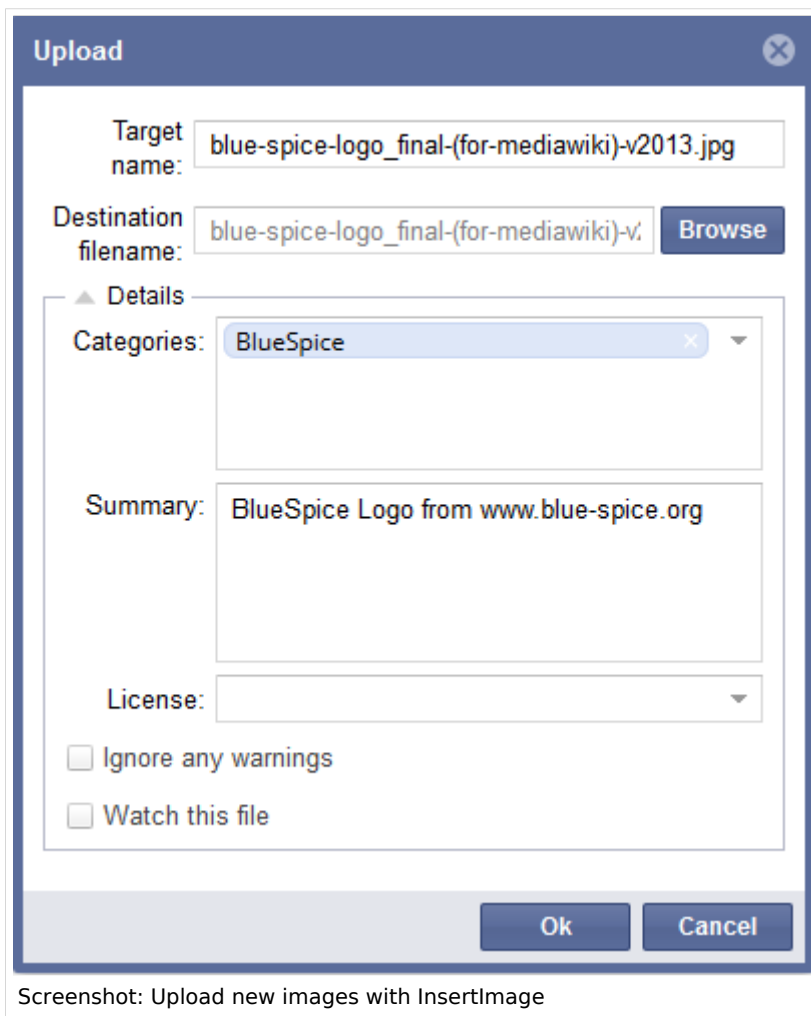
Upload

Target name: blue-spice-logo_final-(for-mediawiki)-v2013.jpg

Destination filename: blue-spice-logo_final-(for-mediawiki)-v2 Browse

Details

Categories: BlueSpice

Summary: BlueSpice Logo from www.blue-spice.org

License:

Ignore any warnings

Watch this file

Ok Cancel

Screenshot: Upload new images with InsertImage